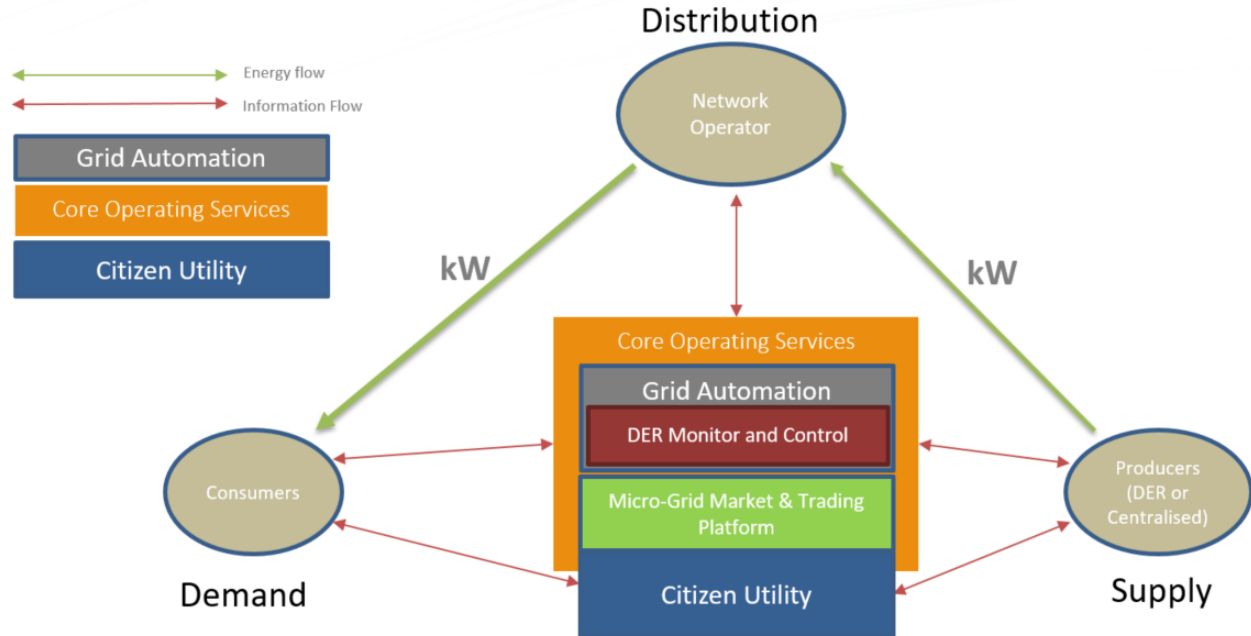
Distribution

Energy flow

Information Flow

Grid Automation

Core Operating Services

Citizen Utility

Network Operator

kW

kW

Core Operating Services

Grid Automation

DER Monitor and Control

Micro-Grid Market & Trading Platform

Citizen Utility

Consumers

Producers (DER or Centralised)

Demand

Supply